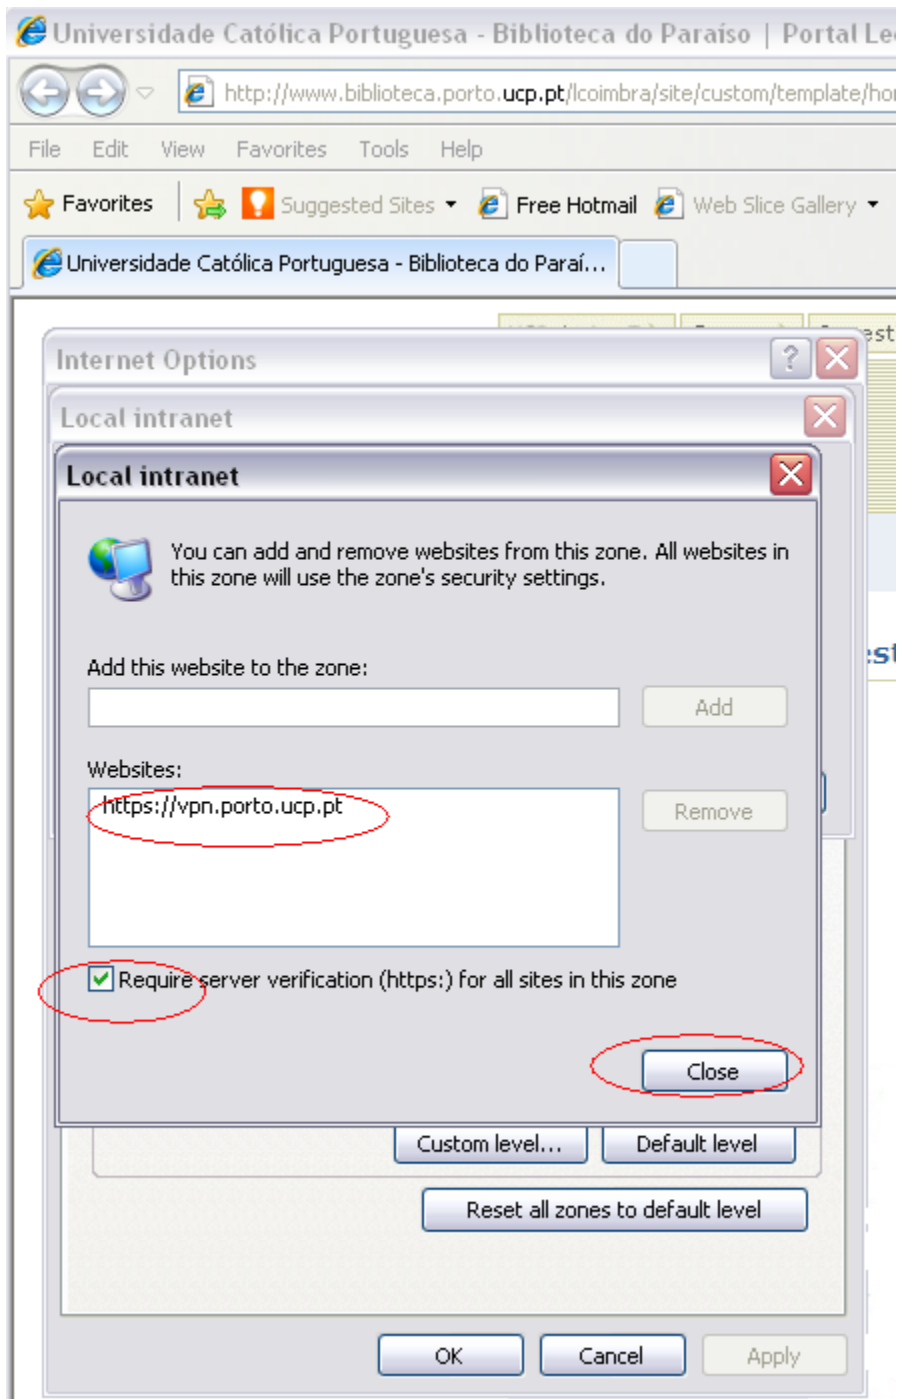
Universidade Católica Portuguesa - Biblioteca do Paraíso | Portal Le

http://www.biblioteca.porto.ucp.pt/lcoimbra/site/custom/template/ho

File Edit View Favorites Tools Help

Favorites Suggested Sites Free Hotmail Web Slice Gallery

Universidade Católica Portuguesa - Biblioteca do Paraí...

Internet Options

Local intranet

Local intranet

You can add and remove websites from this zone. All websites in this zone will use the zone's security settings.

Add this website to the zone:

Add

Websites:

https://vpn.porto.ucp.pt

Remove

Require server verification (https:) for all sites in this zone

Close

Custom level... Default level

Reset all zones to default level

OK Cancel Apply